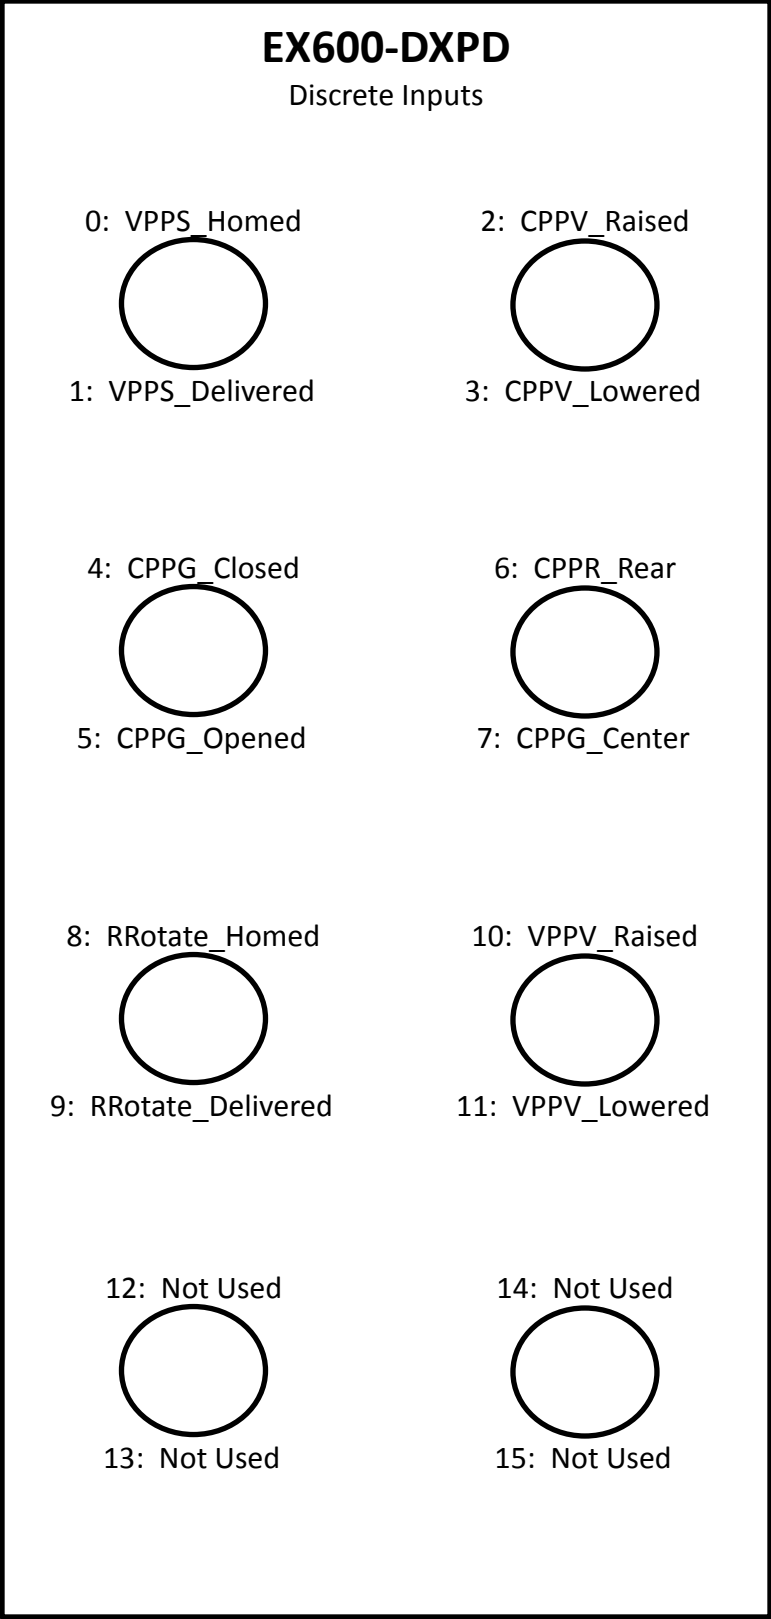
EX600-DXPD
Discrete Inputs

0: VPPS_Homed

1: VPPS_Delivered

2: CPPV_Raised

3: CPPV_Lowered

4: CPPG_Closed

5: CPPG_Opened

6: CPPR_Rear

7: CPPG_Center

8: RRotate_Homed

9: RRotate_Delivered

10: VPPV_Raised

11: VPPV_Lowered

12: Not Used

13: Not Used

14: Not Used

15: Not Used